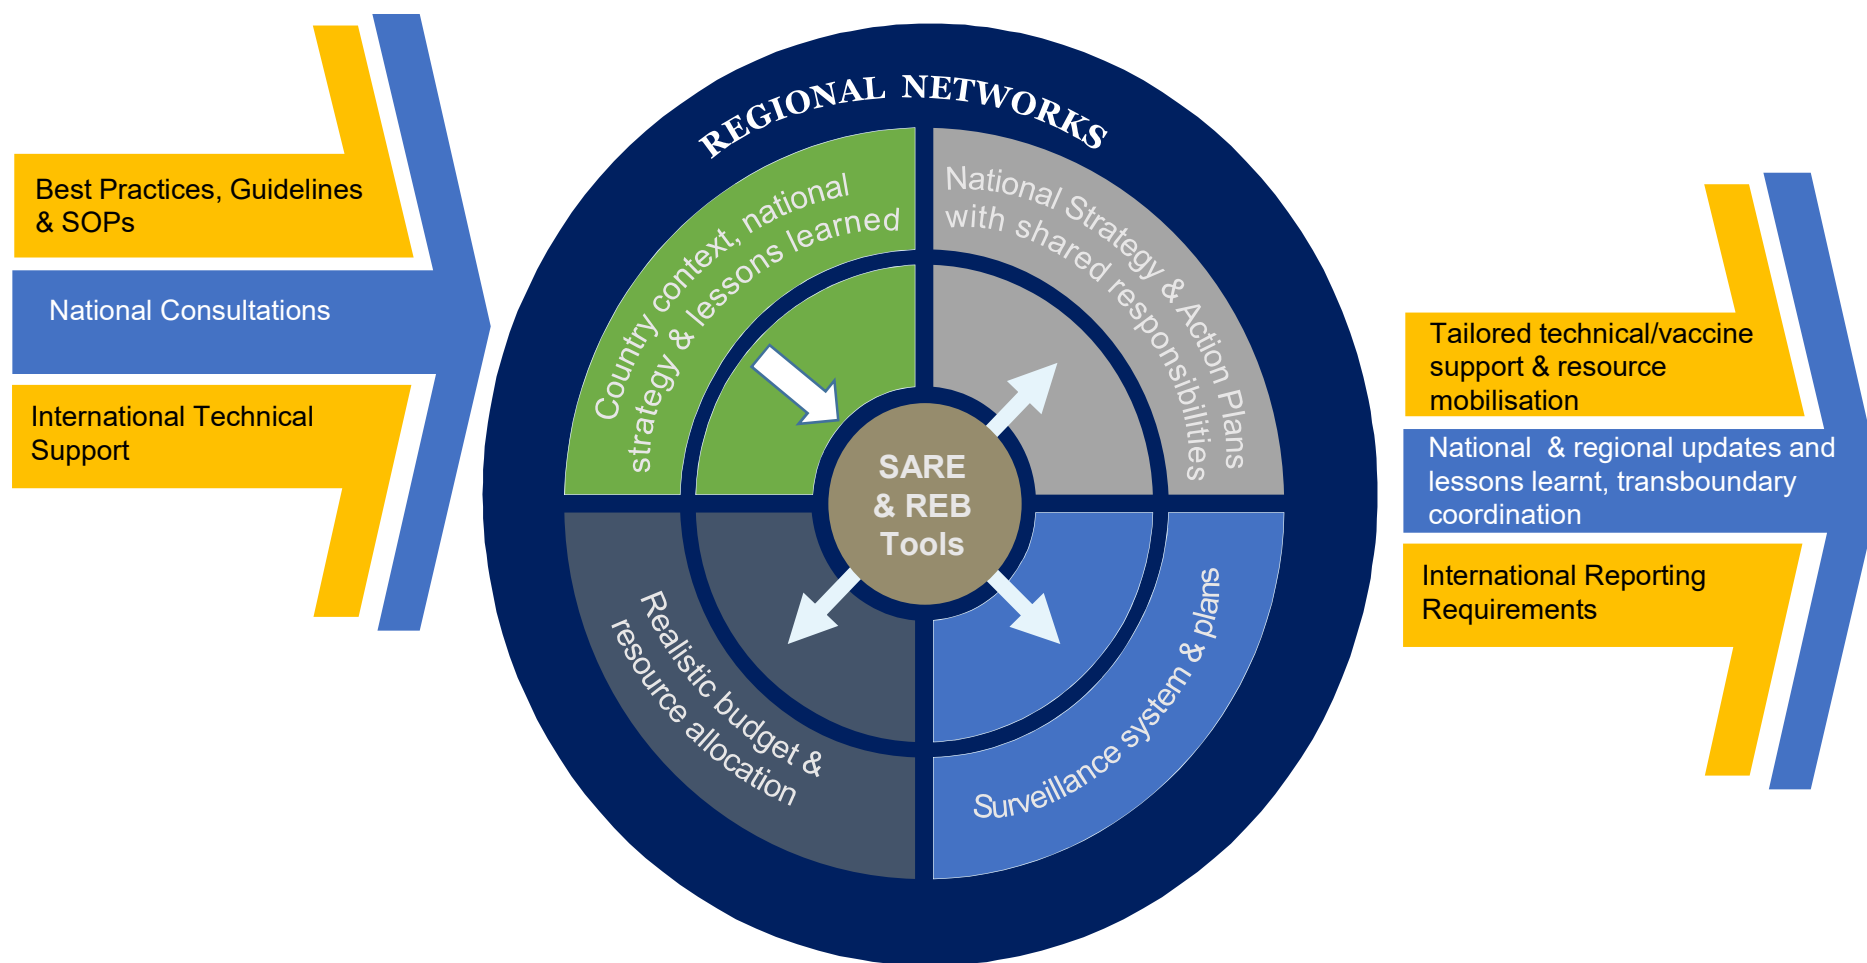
Best Practices, Guidelines & SOPs

National Consultations

International Technical Support

REGIONAL NETWORKS

Country context, national strategy & lessons learned

National Strategy & Action Plans with shared responsibilities

SARE & REB Tools

Realistic budget & resource allocation

Surveillance system & plans

Tailored technical/vaccine support & resource mobilisation

National & regional updates and lessons learnt, transboundary coordination

International Reporting Requirements